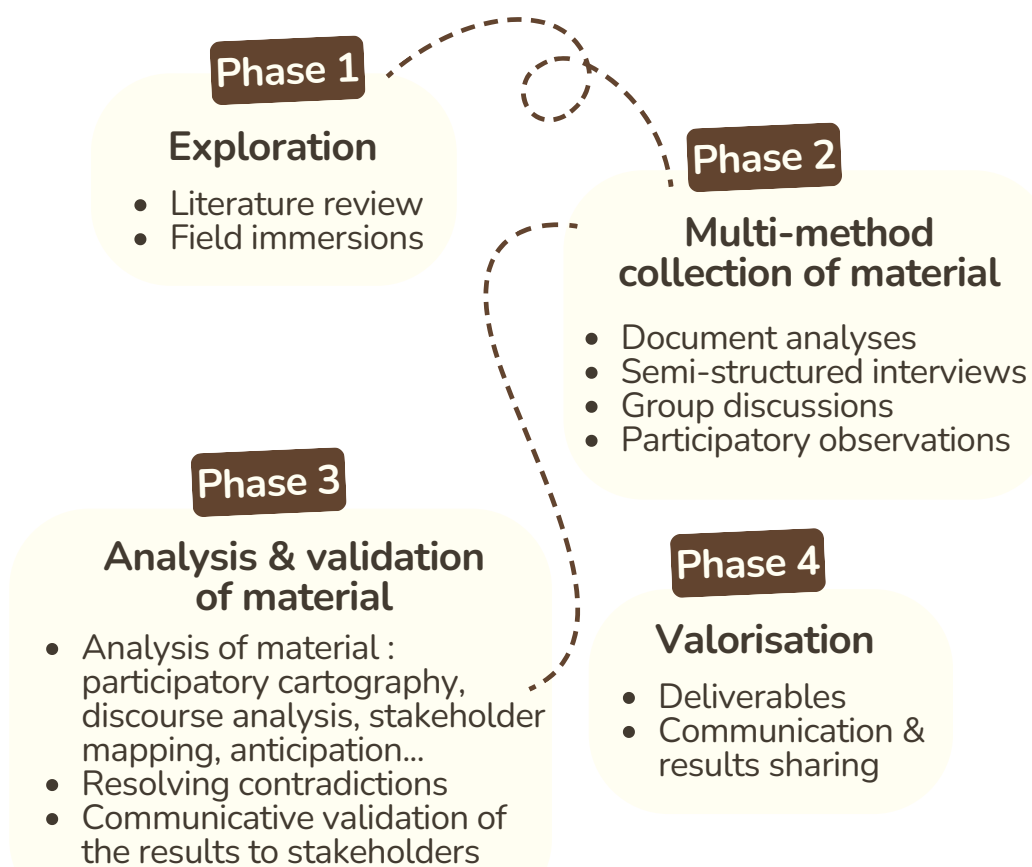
Phase 1

Exploration

- Literature review
- Field immersions

Phase 2

Multi-method collection of material

- Document analyses
- Semi-structured interviews
- Group discussions
- Participatory observations

Phase 3

Analysis & validation of material

- Analysis of material : participatory cartography, discourse analysis, stakeholder mapping, anticipation...
- Resolving contradictions
- Communicative validation of the results to stakeholders

Phase 4

Valorisation

- Deliverables
- Communication & results sharing